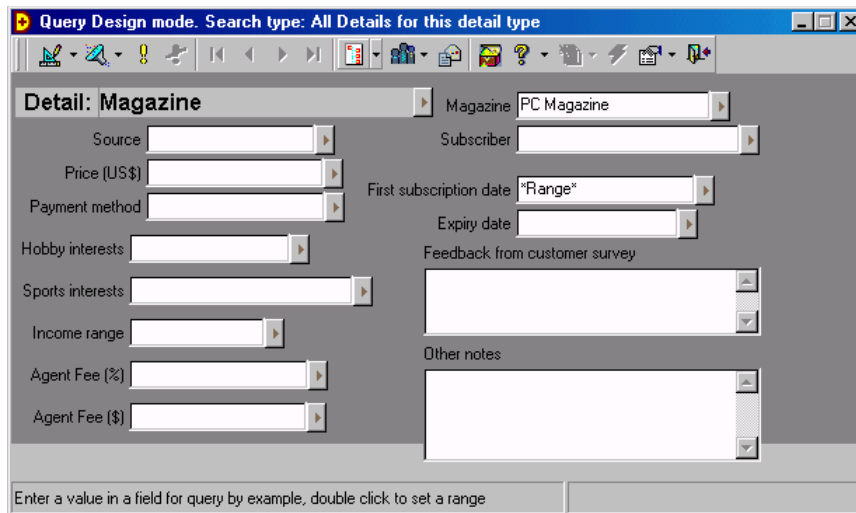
Query Design mode. Search type: All Details for this detail type

Detail: Magazine

Source

Price (US$)

Payment method

Hobby interests

Sports interests

Income range

Agent Fee (%)

Agent Fee ($)

Magazine PC Magazine

Subscriber

First subscription date *Range*

Expiry date

Feedback from customer survey

Other notes

Enter a value in a field for query by example, double click to set a range